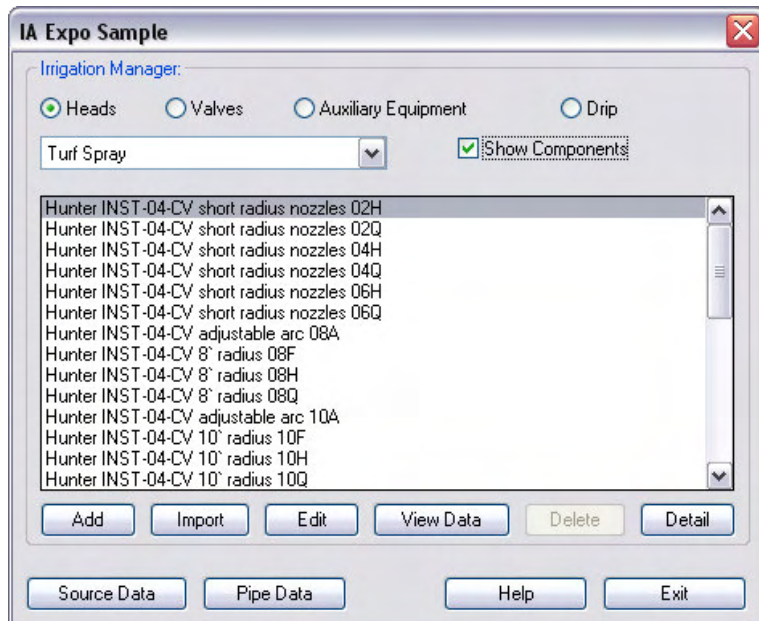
IA Expo Sample

Irrigation Manager:

Heads Valves Auxiliary Equipment Drip

Turf Spray

Show Components

Hunter INST-04-CV short radius nozzles 02H
Hunter INST-04-CV short radius nozzles 02Q
Hunter INST-04-CV short radius nozzles 04H
Hunter INST-04-CV short radius nozzles 04Q
Hunter INST-04-CV short radius nozzles 06H
Hunter INST-04-CV short radius nozzles 06Q
Hunter INST-04-CV adjustable arc 08A
Hunter INST-04-CV 8` radius 08F
Hunter INST-04-CV 8` radius 08H
Hunter INST-04-CV 8` radius 08Q
Hunter INST-04-CV adjustable arc 10A
Hunter INST-04-CV 10` radius 10F
Hunter INST-04-CV 10` radius 10H
Hunter INST-04-CV 10` radius 10Q

Add Import Edit View Data Delete Detail

Source Data Pipe Data Help Exit